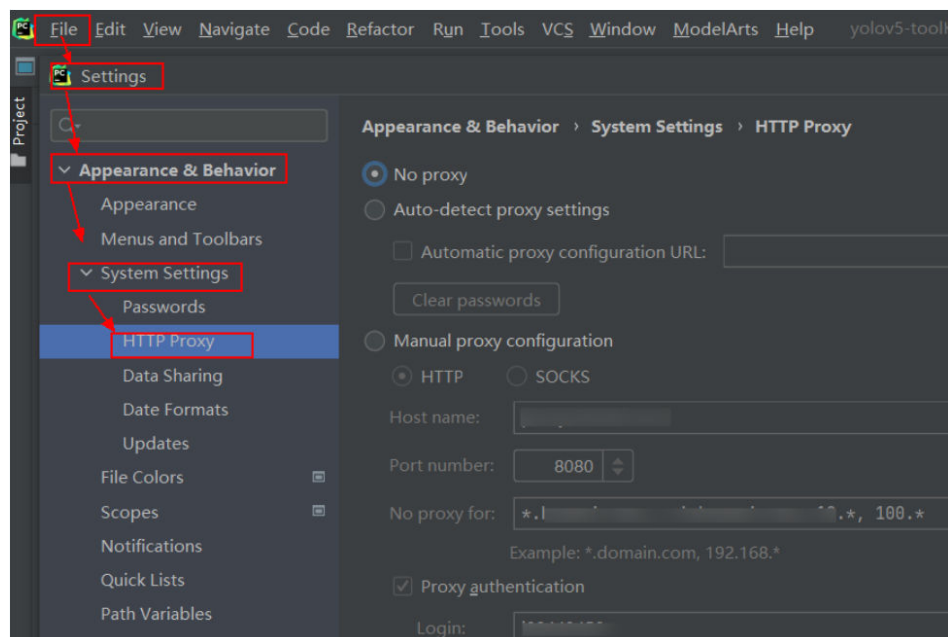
File Edit View Navigate Code Refactor Run Tools VCS Window ModelArts Help yolov5-toolk

Project

Settings

Appearance & Behavior
Appearance
Menus and Toolbars
System Settings
Passwords
HTTP Proxy
Data Sharing
Date Formats
Updates
File Colors
Scopes
Notifications
Quick Lists
Path Variables

Appearance & Behavior › System Settings › HTTP Proxy

No proxy
Auto-detect proxy settings
Automatic proxy configuration URL:
Clear passwords
Manual proxy configuration
HTTP SOCKS
Host name: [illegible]
Port number: 8080
No proxy for: *.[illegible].*, 100.*
Example: *.domain.com, 192.168.*
Proxy authentication
Login: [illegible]